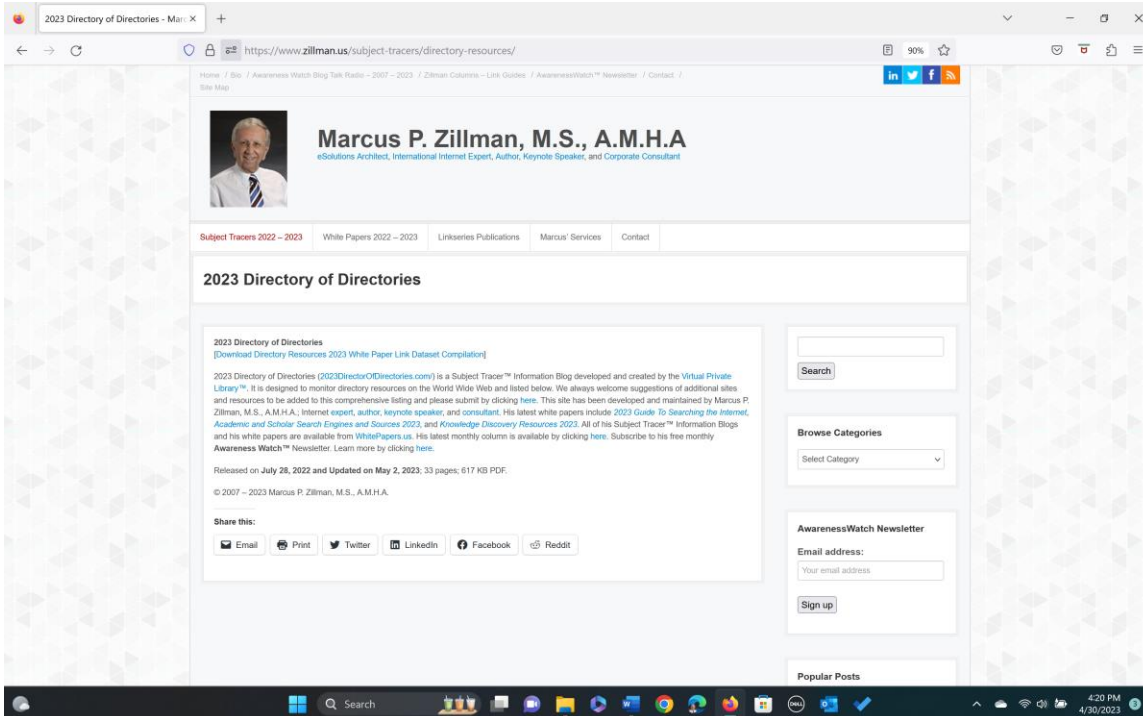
2023 Directory of Directories - Marc ×

https://www.zillman.us/subject-tracers/directory-resources/

90%

Home / Bio / Awareness Watch Blog Talk Radio – 2007 – 2023 / Zillman Columns – Link Guides / AwarenessWatch™ Newsletter / Contact / Site Map

Marcus P. Zillman, M.S., A.M.H.A
eSolutions Architect, International Internet Expert, Author, Keynote Speaker, and Corporate Consultant

Subject Tracers 2022 – 2023 White Papers 2022 – 2023 Linkseries Publications Marcus' Services Contact

2023 Directory of Directories

2023 Directory of Directories
[Download Directory Resources 2023 White Paper Link Dataset Compilation]

2023 Directory of Directories (2023DirectorOfDirectories.com/) is a Subject Tracer™ Information Blog developed and created by the Virtual Private Library™. It is designed to monitor directory resources on the World Wide Web and listed below. We always welcome suggestions of additional sites and resources to be added to this comprehensive listing and please submit by clicking here. This site has been developed and maintained by Marcus P. Zillman, M.S., A.M.H.A.; Internet expert, author, keynote speaker, and consultant. His latest white papers include 2023 Guide To Searching the Internet, Academic and Scholar Search Engines and Sources 2023, and Knowledge Discovery Resources 2023. All of his Subject Tracer™ Information Blogs and his white papers are available from WhitePapers.us. His latest monthly column is available by clicking here. Subscribe to his free monthly Awareness Watch™ Newsletter. Learn more by clicking here.

Released on July 28, 2022 and Updated on May 2, 2023; 33 pages; 617 KB PDF.

© 2007 – 2023 Marcus P. Zillman, M.S., A.M.H.A.

Share this:

Email Print Twitter LinkedIn Facebook Reddit

Search

Browse Categories

Select Category

AwarenessWatch Newsletter

Email address:

Your email address

Sign up

Popular Posts

Search

4:20 PM
4/30/2023